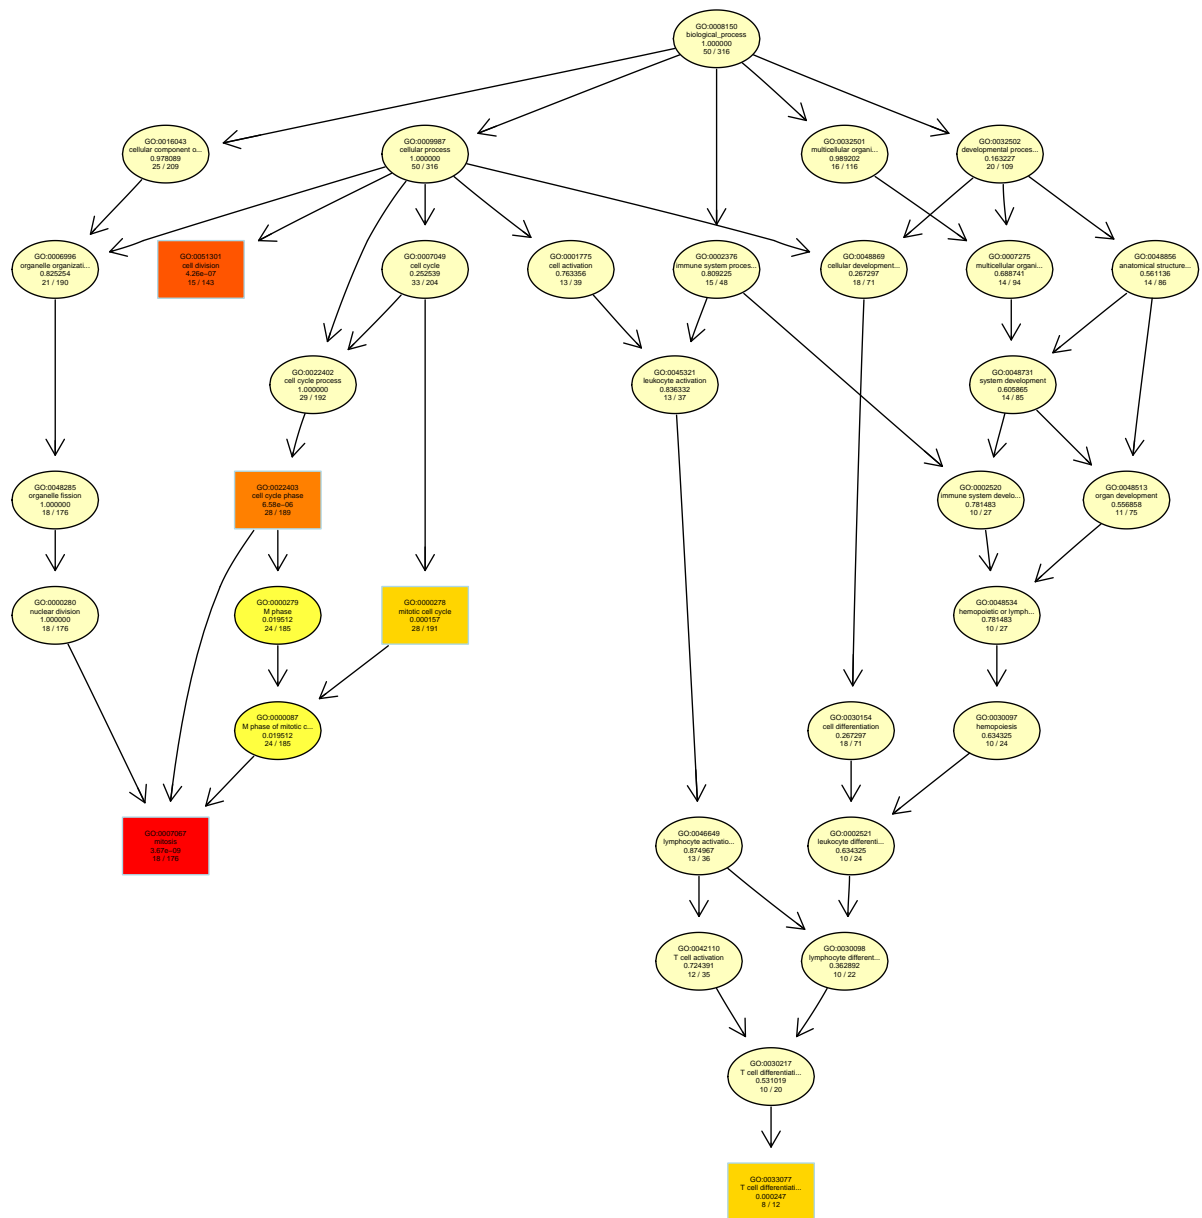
GO:0008150
biological_process
1.000000
50 / 316

GO:0016043
cellular component o...
0.978089
25 / 209

GO:0009987
cellular process
1.000000
50 / 316

GO:0032501
multicellular organi...
0.989202
16 / 116

GO:0032502
developmental proces...
0.163227
20 / 109

GO:0006996
organelle organizati...
0.825254
21 / 190

GO:0051301
cell division
4.26e-07
15 / 143

GO:0007049
cell cycle
0.252539
33 / 204

GO:0001775
cell activation
0.763356
13 / 39

GO:0002376
immune system proces...
0.809225
15 / 48

GO:0048869
cellular development...
0.267297
18 / 71

GO:0007275
multicellular organi...
0.688741
14 / 94

GO:0048856
anatomical structure...
0.561136
14 / 86

GO:0022402
cell cycle process
1.000000
29 / 192

GO:0045321
leukocyte activation
0.836332
13 / 37

GO:0048731
system development
0.605865
14 / 85

GO:0048285
organelle fission
1.000000
18 / 176

GO:0022403
cell cycle phase
6.58e-06
28 / 189

GO:0002520
immune system develo...
0.781483
10 / 27

GO:0048513
organ development
0.556858
11 / 75

GO:0000280
nuclear division
1.000000
18 / 176

GO:0000279
M phase
0.019512
24 / 185

GO:0000278
mitotic cell cycle
0.000157
28 / 191

GO:0048534
hemopoietic or lymph...
0.781483
10 / 27

GO:0000087
M phase of mitotic c...
0.019512
24 / 185

GO:0030154
cell differentiation
0.267297
18 / 71

GO:0030097
hemopoiesis
0.634325
10 / 24

GO:0007067
mitosis
3.67e-09
18 / 176

GO:0046649
lymphocyte activatio...
0.874967
13 / 36

GO:0002521
leukocyte differenti...
0.634325
10 / 24

GO:0042110
T cell activation
0.724391
12 / 35

GO:0030098
lymphocyte different...
0.362892
10 / 22

GO:0030217
T cell differentiati...
0.531019
10 / 20

GO:0033077
T cell differentiati...
0.000247
8 / 12